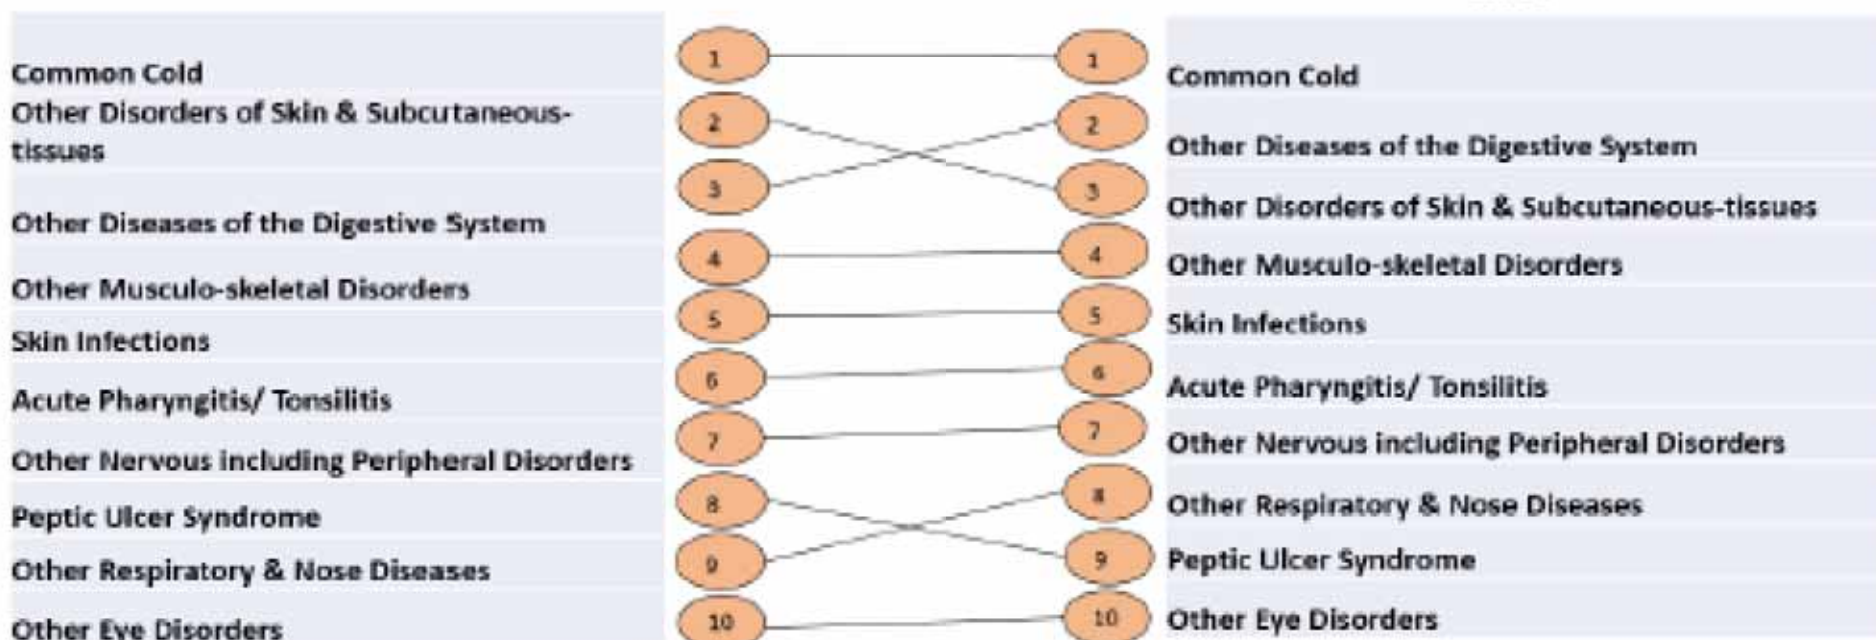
Common Cold
Other Disorders of Skin & Subcutaneous-tissues
Other Diseases of the Digestive System
Other Musculo-skeletal Disorders
Skin Infections
Acute Pharyngitis/ Tonsilitis
Other Nervous including Peripheral Disorders
Peptic Ulcer Syndrome
Other Respiratory & Nose Diseases
Other Eye Disorders

1
2
3
4
5
6
7
8
9
10

1
2
3
4
5
6
7
8
9
10

Common Cold
Other Diseases of the Digestive System
Other Disorders of Skin & Subcutaneous-tissues
Other Musculo-skeletal Disorders
Skin Infections
Acute Pharyngitis/ Tonsilitis
Other Nervous including Peripheral Disorders
Other Respiratory & Nose Diseases
Peptic Ulcer Syndrome
Other Eye Disorders